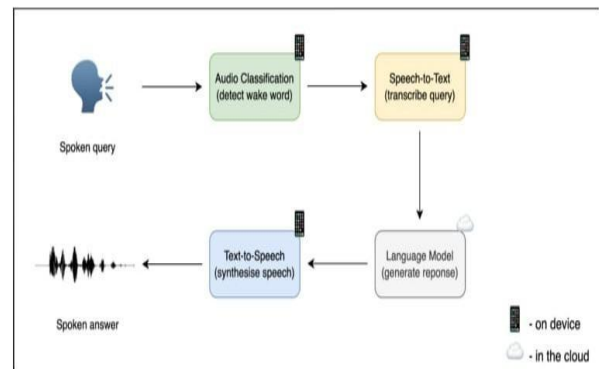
Spoken query

Audio Classification (detect wake word)

Speech-to-Text (transcribe query)

Language Model (generate reponse)

Text-to-Speech (synthesise speech)

Spoken answer

- on device

- in the cloud